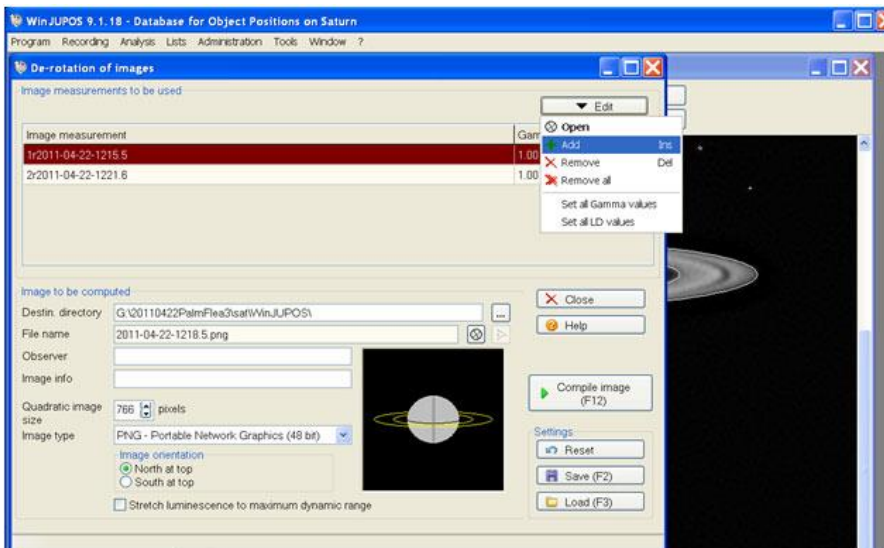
WinJUPOS 9.1.18 - Database for Object Positions on Saturn

Program Recording Analysis Lists Administration Tools Window ?

De-rotation of images

Image measurements to be used

▼ Edit

| Image measurement | Gam |
|---|---|
| 1r2011-04-22-1215.5 | 1.00 |
| 2r2011-04-22-1221.6 | 1.00 |

Open
Add Ins
Remove Del
Remove all
Set all Gamma values
Set all LD values

Image to be computed

Destin. directory G:\20110422PalmFlea3\sat\WinJUPOS\

File name 2011-04-22-1218.5.png

Observer

Image info

Quadratic image size 766 pixels

Image type PNG - Portable Network Graphics (48 bit)

Image orientation
North at top
South at top

Stretch luminescence to maximum dynamic range

Close

Help

Compile image (F12)

Settings

Reset

Save (F2)

Load (F3)